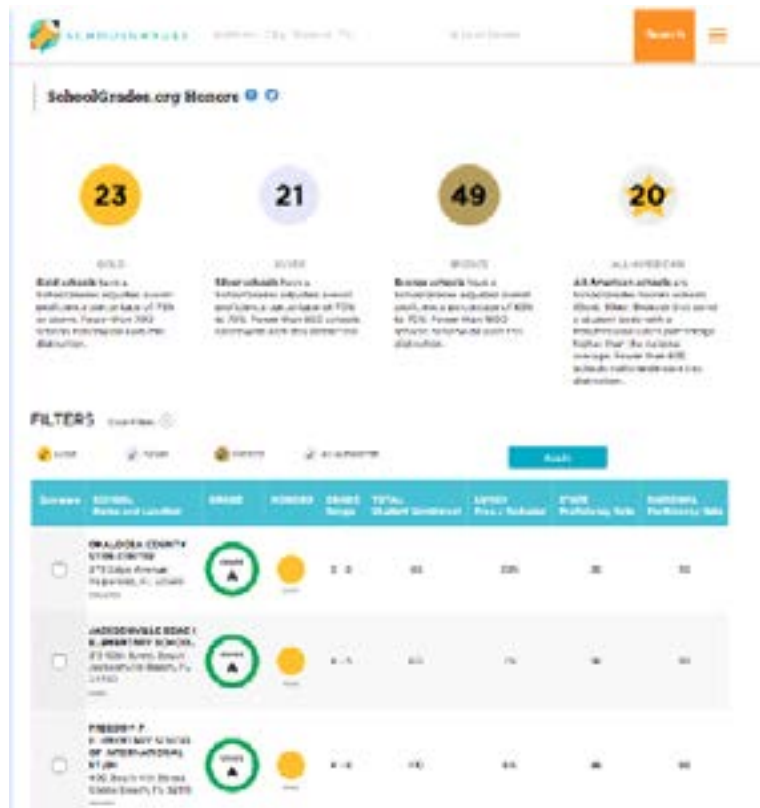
SCHOOLGRADES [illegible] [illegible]

Search

SchoolGrades.org Honors

23

21

49

20

GOLD

Gold schools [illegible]

SILVER

Silver schools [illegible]

BRONZE

Bronze schools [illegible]

ALL-AMERICAN

All-American schools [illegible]

FILTERS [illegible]

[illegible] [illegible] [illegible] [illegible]

Apply

| Compare | SCHOOL Name and Location | GRADE | HONORS | GRADE Range | TOTAL Student Enrollment | LUNCH Free / Reduced | STATE Proficiency Rate | NATIONAL Proficiency Rate |
|---|---|---|---|---|---|---|---|---|
| | OKALOOSA COUNTY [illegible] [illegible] | A | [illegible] | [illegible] | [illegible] | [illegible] | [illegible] | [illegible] |
| | JACKSONVILLE BEACH ELEMENTARY SCHOOL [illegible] | A | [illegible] | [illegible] | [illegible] | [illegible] | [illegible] | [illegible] |
| | FREDDIE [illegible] ELEMENTARY SCHOOL OF INTERNATIONAL STUDY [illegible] | A | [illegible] | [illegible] | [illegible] | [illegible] | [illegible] | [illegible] |